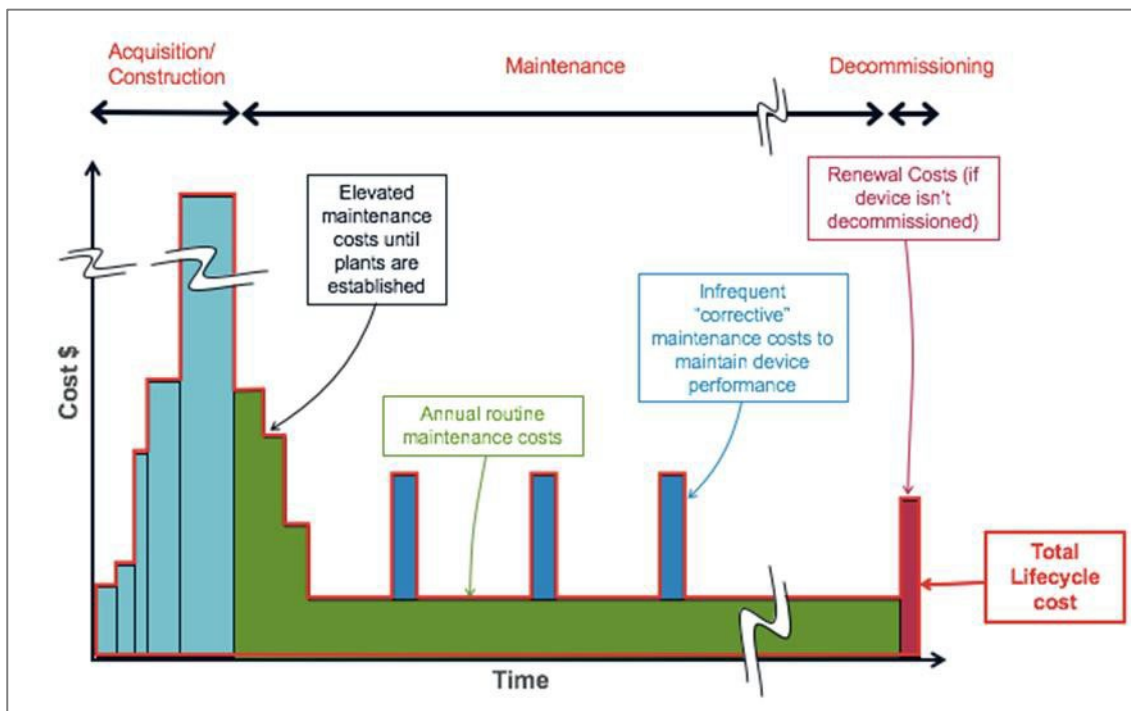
Acquisition/ Construction

Maintenance

Decommissioning

Cost $

Elevated maintenance costs until plants are established

Renewal Costs (if device isn't decommissioned)

Infrequent "corrective" maintenance costs to maintain device performance

Annual routine maintenance costs

Total Lifecycle cost

Time